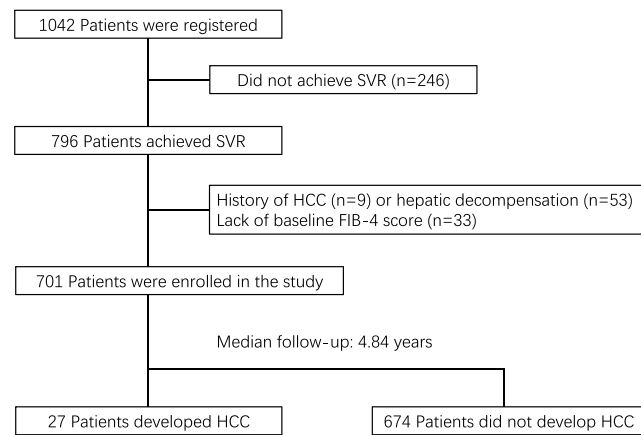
1042 Patients were registered

Did not achieve SVR (n=246)

796 Patients achieved SVR

History of HCC (n=9) or hepatic decompensation (n=53)
Lack of baseline FIB-4 score (n=33)

701 Patients were enrolled in the study

Median follow-up: 4.84 years

27 Patients developed HCC

674 Patients did not develop HCC